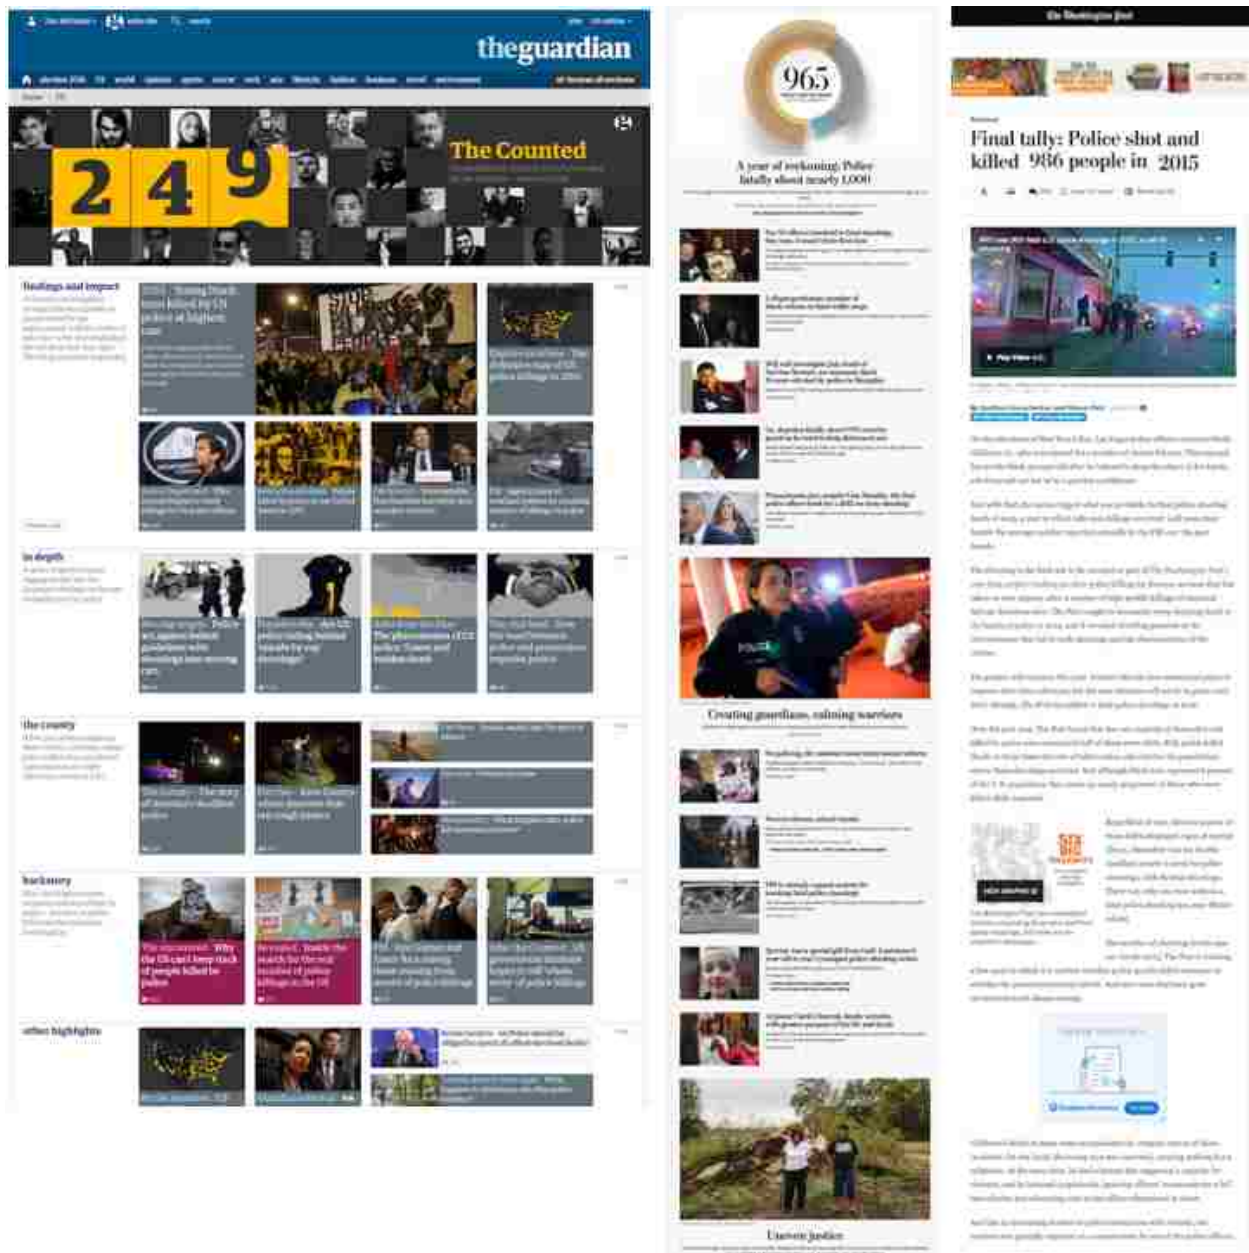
theguardian

The Counted

249

findings and impact

in depth

the county

backstory

other highlights

965

A year of reckoning: Police fatally shoot nearly 1,000

Creating guardians, calming warriors

Uneven justice

The Washington Post

Final tally: Police shot and killed 986 people in 2015